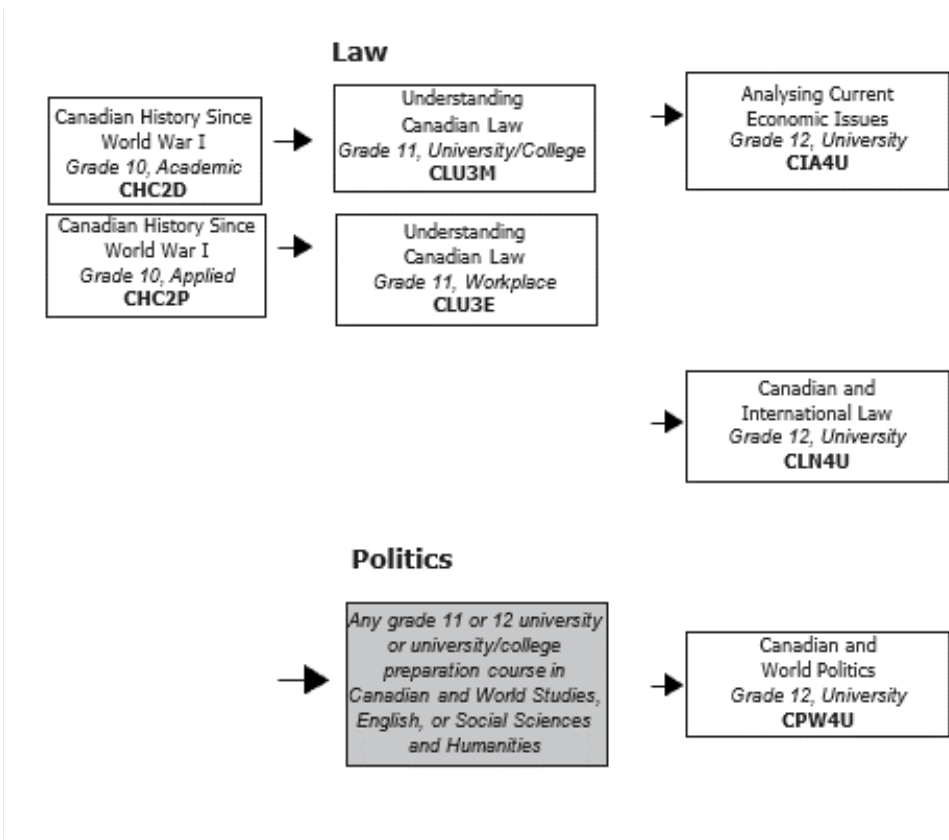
Law

Canadian History Since World War I
Grade 10, Academic
CHC2D

Understanding Canadian Law
Grade 11, University/College
CLU3M

Analysing Current Economic Issues
Grade 12, University
CIA4U

Canadian History Since World War I
Grade 10, Applied
CHC2P

Understanding Canadian Law
Grade 11, Workplace
CLU3E

Canadian and International Law
Grade 12, University
CLN4U

Politics

Any grade 11 or 12 university or university/college preparation course in Canadian and World Studies, English, or Social Sciences and Humanities

Canadian and World Politics
Grade 12, University
CPW4U